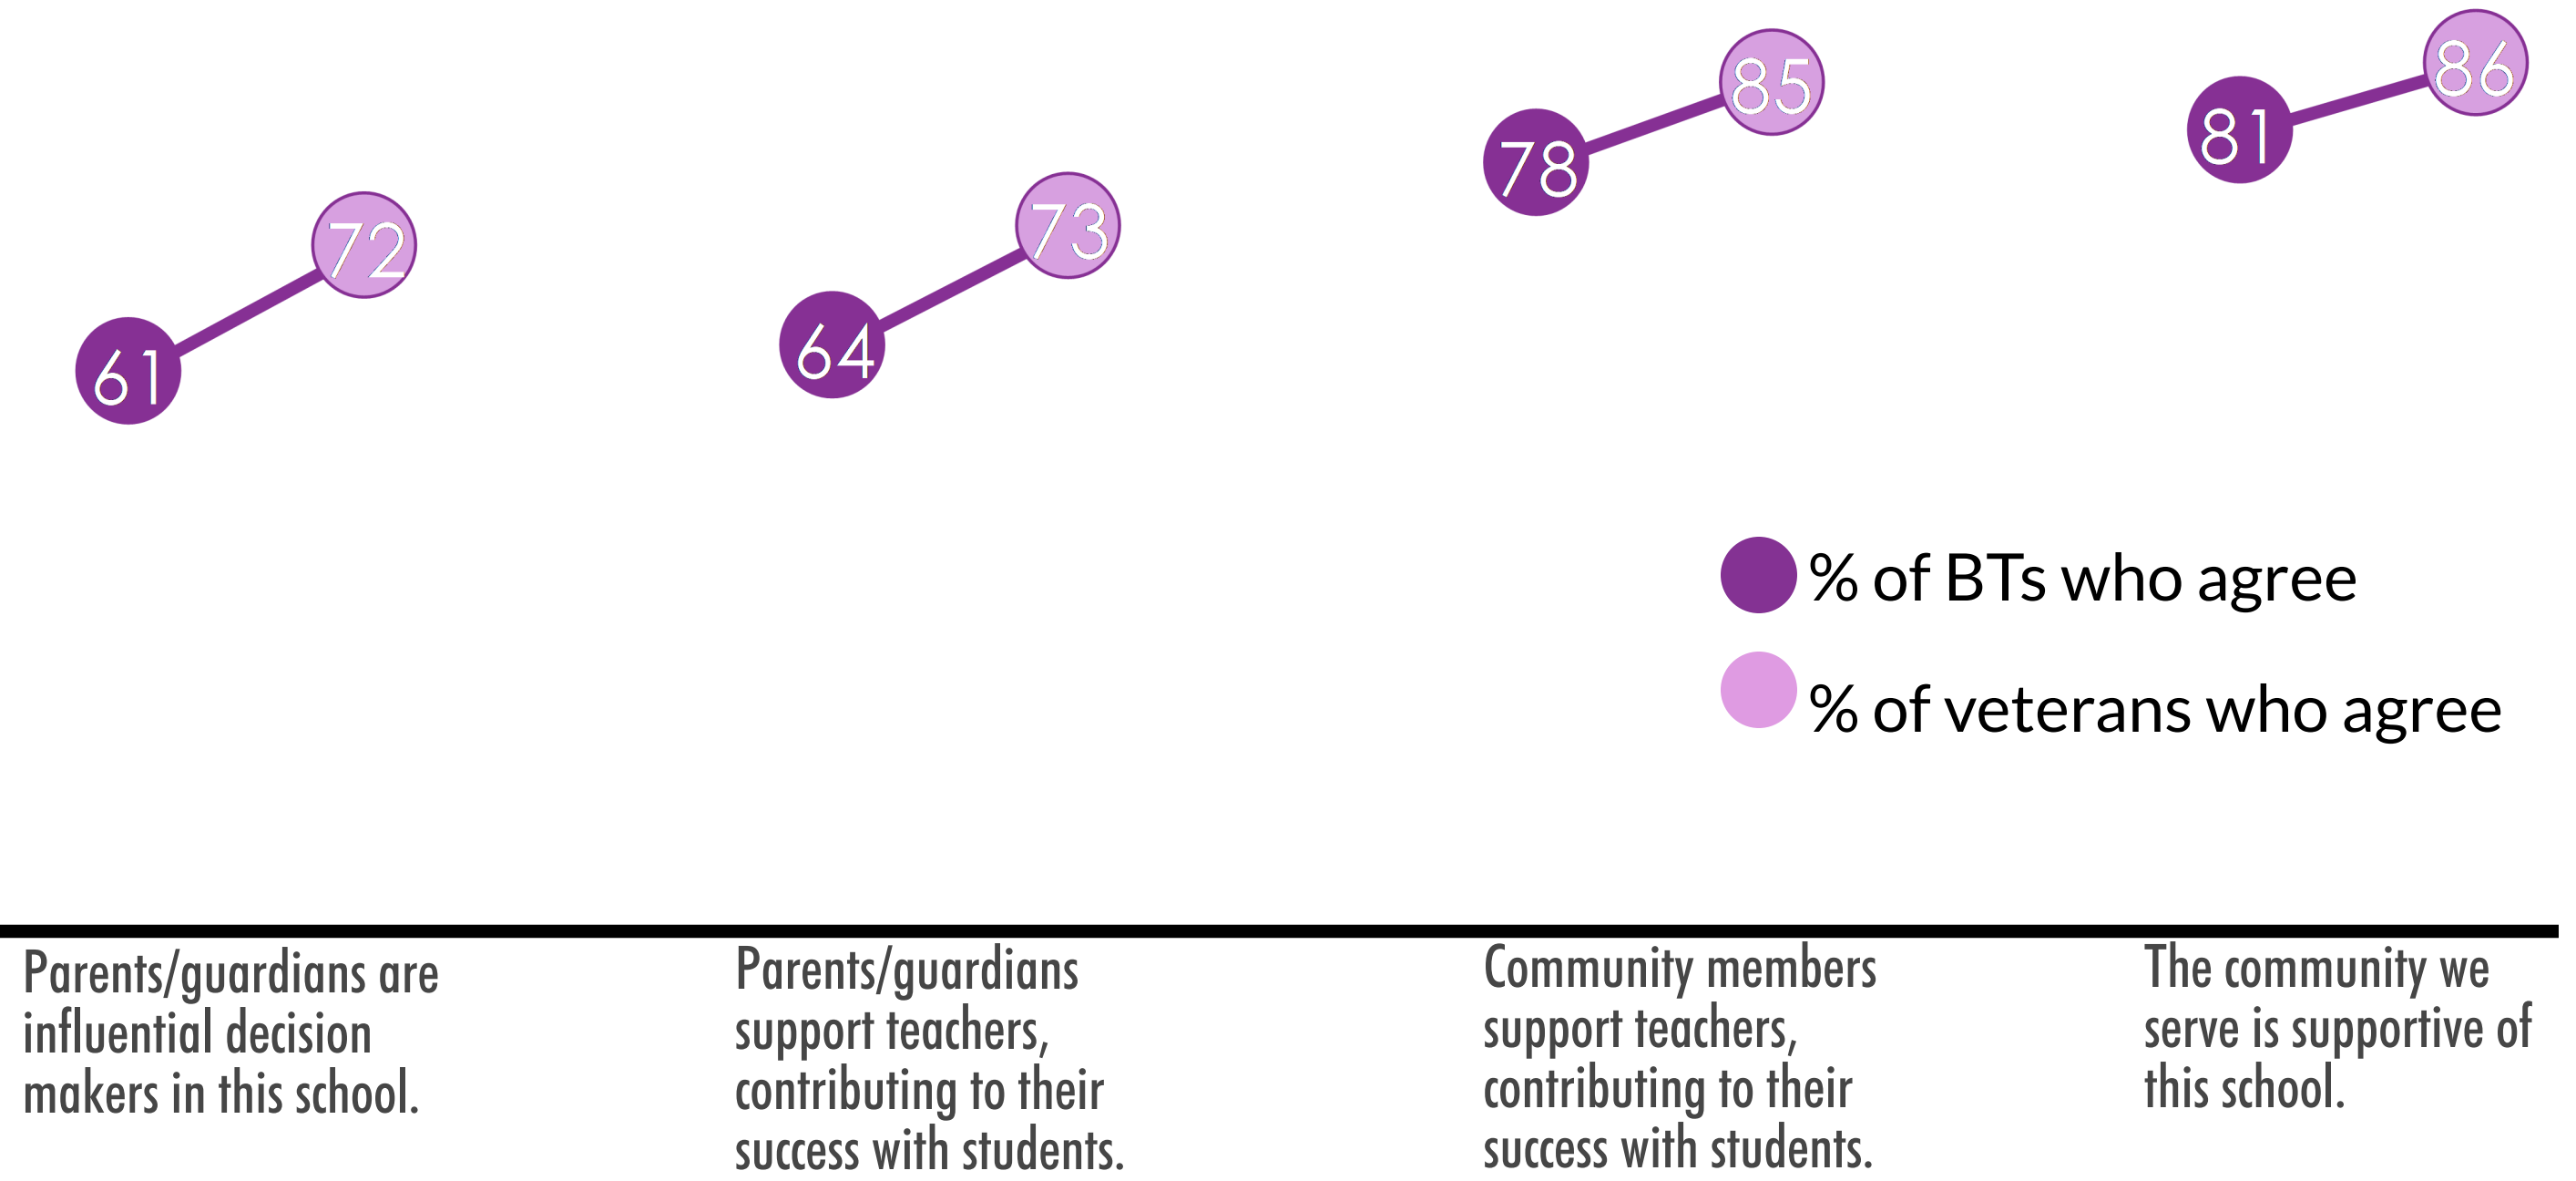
61
72
64
73
78
85
81
86

% of BTs who agree
% of veterans who agree

Parents/guardians are influential decision makers in this school.

Parents/guardians support teachers, contributing to their success with students.

Community members support teachers, contributing to their success with students.

The community we serve is supportive of this school.